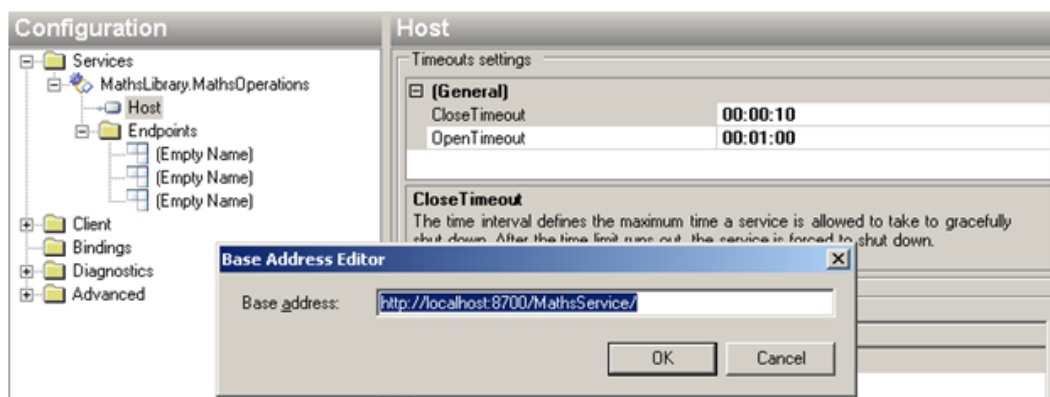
Configuration

Services
MathsLibrary.MathsOperations
Host
Endpoints
(Empty Name)
(Empty Name)
(Empty Name)
Client
Bindings
Diagnostics
Advanced

Host

Timeouts settings

| (General) | |
|---|---|
| CloseTimeout | 00:00:10 |
| OpenTimeout | 00:01:00 |

CloseTimeout
The time interval defines the maximum time a service is allowed to take to gracefully shut down. After the time limit runs out, the service is forced to shut down.

Base Address Editor
Base address: http://localhost:8700/MathsService/
OK
Cancel